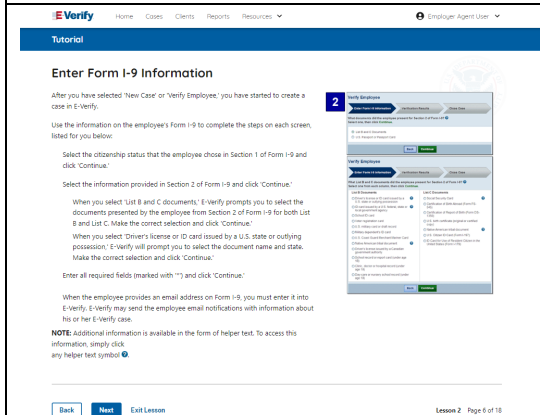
E-Verify Home Cases Clients Reports Resources Employer Agent User

Tutorial

Enter Form I-9 Information

After you have selected 'New Case' or 'Verify Employee,' you have started to create a case in E-Verify.

Use the information on the employee's Form I-9 to complete the steps on each screen, listed for you below:

Select the citizenship status that the employee chose in Section 1 of Form I-9 and click 'Continue.'

Select the information provided in Section 2 of Form I-9 and click 'Continue.'

When you select 'List B and C documents,' E-Verify prompts you to select the documents presented by the employee from Section 2 of Form I-9 for both List B and List C. Make the correct selection and click 'Continue.'

When you select 'Driver's license or ID card issued by a U.S. state or outlying possession,' E-Verify will prompt you to select the document name and state. Make the correct selection and click 'Continue.'

Enter all required fields (marked with "*") and click 'Continue.'

When the employee provides an email address on Form I-9, you must enter it into E-Verify. E-Verify may send the employee email notifications with information about his or her E-Verify case.

NOTE: Additional information is available in the form of helper text. To access this information, simply click any helper text symbol.

2

Verify Employee

Enter Form I-9 Information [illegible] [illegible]

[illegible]

Back Continue

Verify Employee

Enter Form I-9 Information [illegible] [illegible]

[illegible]

List B Documents

List C Documents

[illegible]

Back Continue

Back Next Exit Lesson

Lesson 2 Page 6 of 18